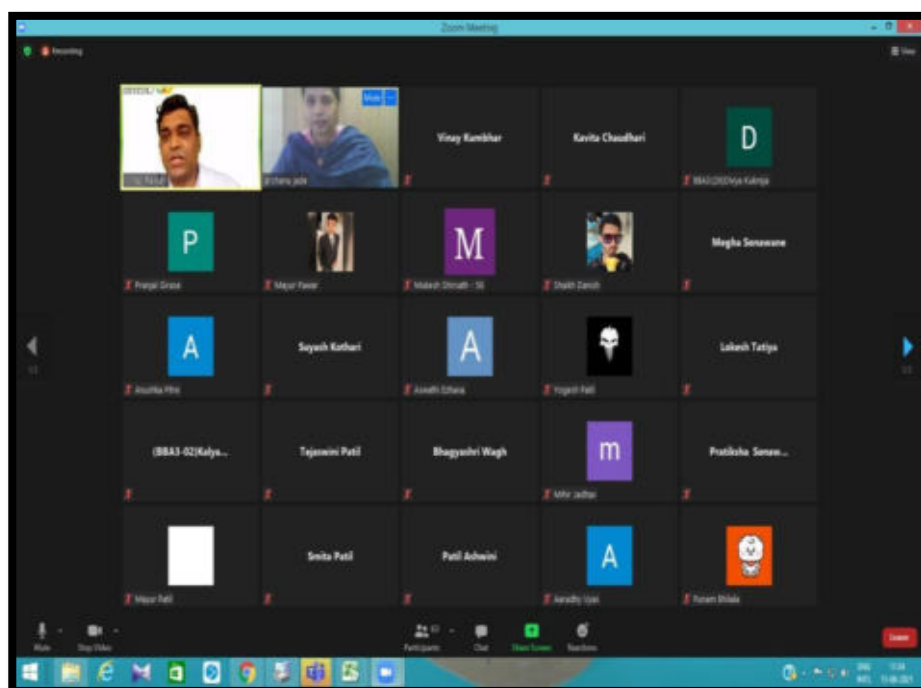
Zoom Meeting

Recording

View

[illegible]

Archana Jade

Vinay Kambhar

Kavita Chaudhari

D

BBA3(2020)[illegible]

P

Pranjal Grase

Mayur Pawar

M

Mahesh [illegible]

Shaikh Danish

Megha Sonawane

A

Anushka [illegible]

Suyash Kothari

A

Aswathi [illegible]

Yogesh Patil

Lokesh Tatiya

(BBA3-02)Kalya...

Tejaswini Patil

Bhagyashri Wagh

m

Mihir Jadhav

Pratiksha Sonaw...

Mayur Patil

Smita Patil

Patil Ashwini

A

Aaradhy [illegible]

Punam Bhlala

Mute

Stop Video

Participants

Chat

Share Screen

Reactions

Leave